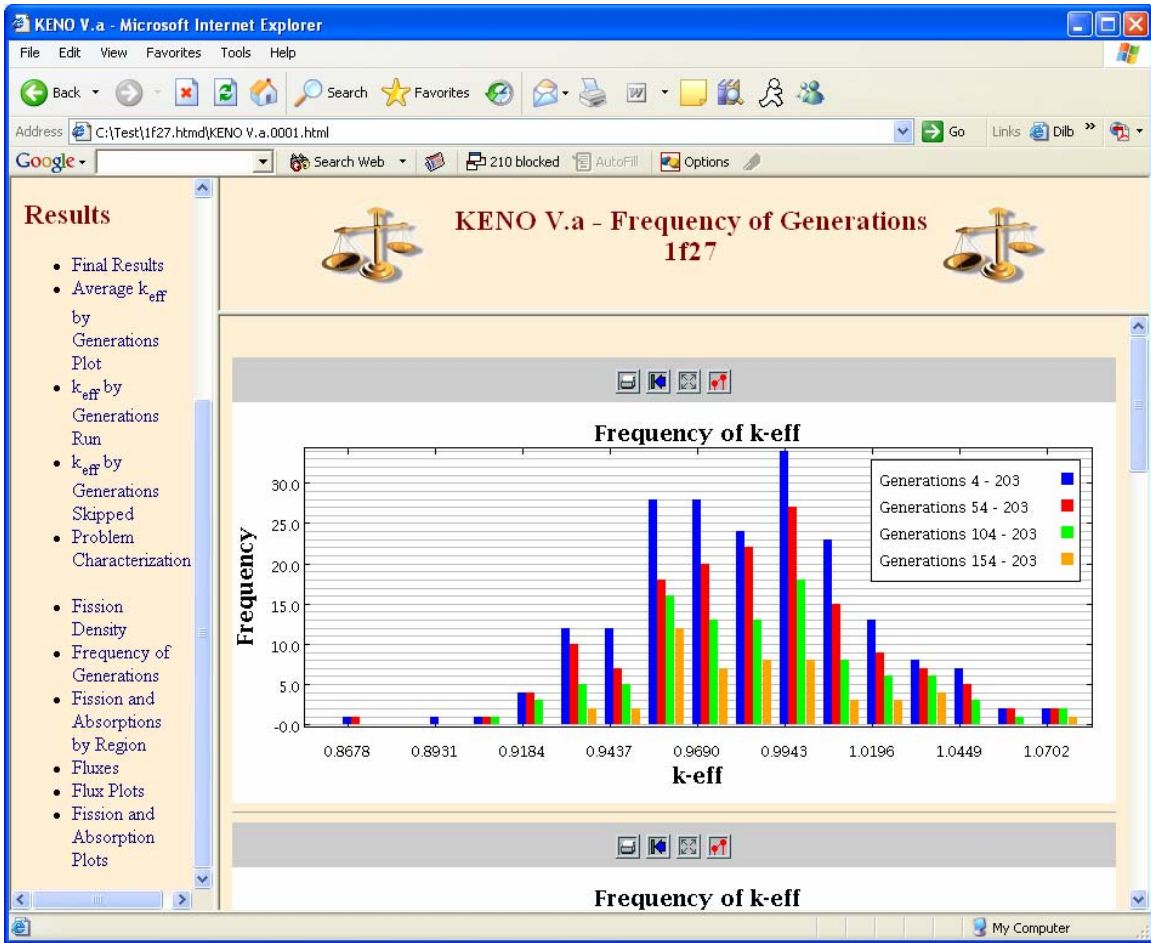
KENO V.a - Microsoft Internet Explorer

File Edit View Favorites Tools Help

Back Search Favorites

Address C:\Test\1f27.htmd\KENO V.a.0001.html Go Links Dilb »

Google Search Web 210 blocked AutoFill Options

Results

- Final Results
- Average $k_{eff}$ by Generations Plot
- $k_{eff}$ by Generations Run
- $k_{eff}$ by Generations Skipped
- Problem Characterization

- Fission Density
- Frequency of Generations
- Fission and Absorptions by Region
- Fluxes
- Flux Plots
- Fission and Absorption Plots

KENO V.a - Frequency of Generations
1f27

Frequency of k-eff

Generations 4 - 203
Generations 54 - 203
Generations 104 - 203
Generations 154 - 203

Frequency

30.0
25.0
20.0
15.0
10.0
5.0
-0.0

0.8678 0.8931 0.9184 0.9437 0.9690 0.9943 1.0196 1.0449 1.0702

k-eff

Frequency of k-eff

My Computer